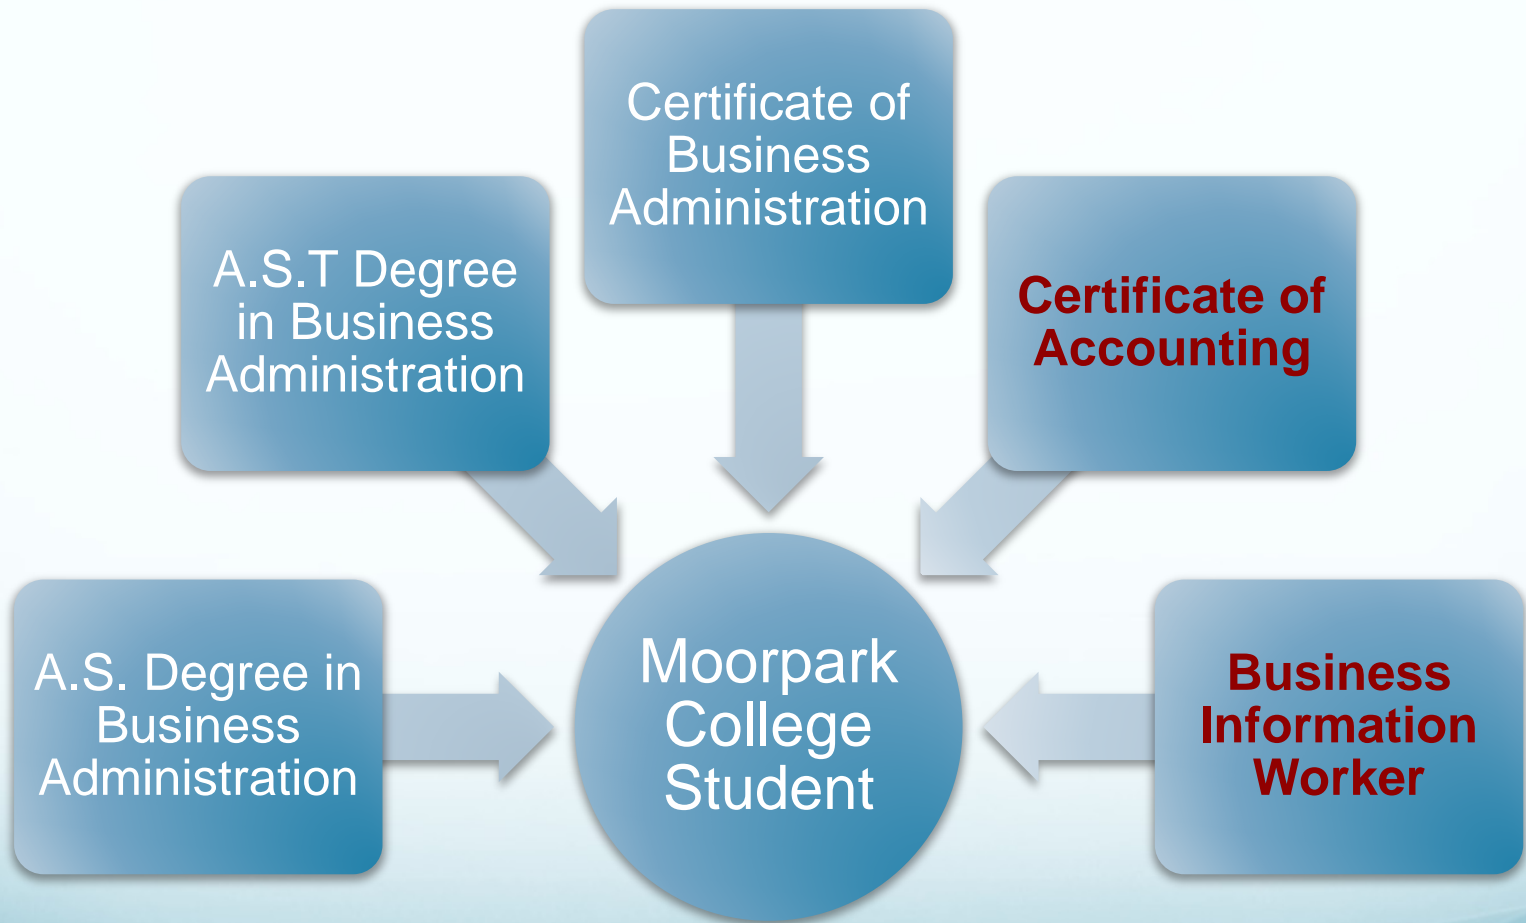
Certificate of Business Administration

A.S.T Degree in Business Administration

Certificate of Accounting

A.S. Degree in Business Administration

Moorpark College Student

Business Information Worker